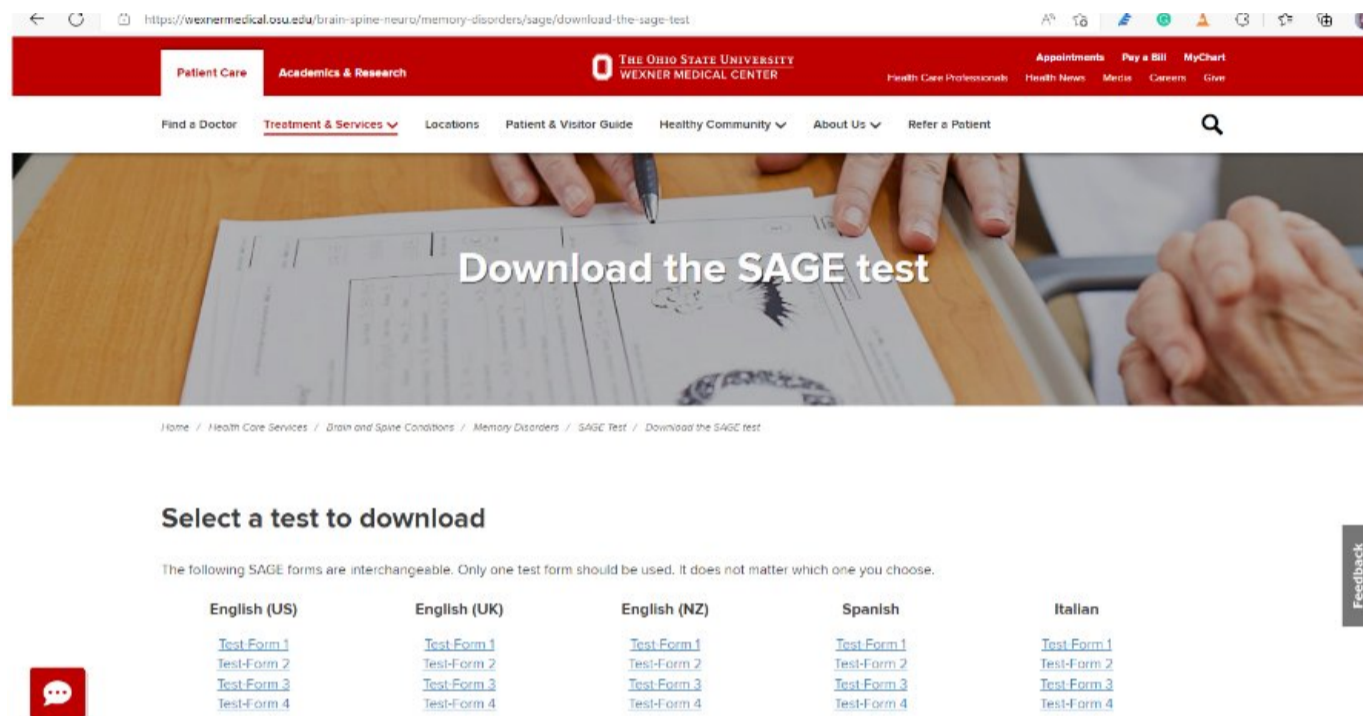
https://wexnermedical.osu.edu/brain-spine-neuro/memory-disorders/sage/download-the-sage-test

Patient Care Academics & Research

THE OHIO STATE UNIVERSITY
WEXNER MEDICAL CENTER

Appointments Pay a Bill MyChart
Health Care Professionals Health News Media Careers Give

Find a Doctor Treatment & Services Locations Patient & Visitor Guide Healthy Community About Us Refer a Patient

Download the SAGE test

Home / Health Care Services / Brain and Spine Conditions / Memory Disorders / SAGE Test / Download the SAGE test

Select a test to download

The following SAGE forms are interchangeable. Only one test form should be used. It does not matter which one you choose.

| English (US) | English (UK) | English (NZ) | Spanish | Italian |
|---|---|---|---|---|
| Test-Form 1 | Test-Form 1 | Test-Form 1 | Test-Form 1 | Test-Form 1 |
| Test-Form 2 | Test-Form 2 | Test-Form 2 | Test-Form 2 | Test-Form 2 |
| Test-Form 3 | Test-Form 3 | Test-Form 3 | Test-Form 3 | Test-Form 3 |
| Test-Form 4 | Test-Form 4 | Test-Form 4 | Test-Form 4 | Test-Form 4 |

Feedback